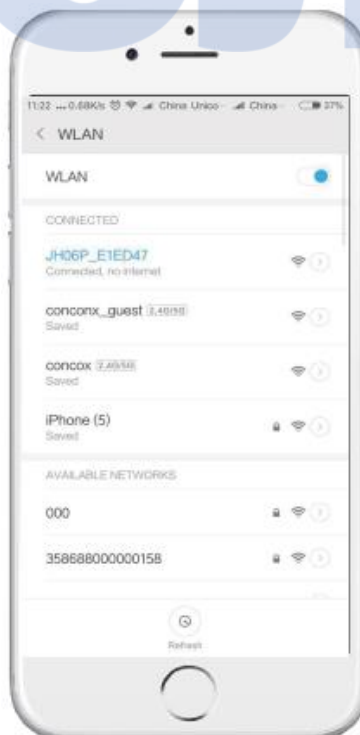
11:22 ...0.68K/s China Unico China 37%

< WLAN

WLAN

CONNECTED

JH06P_E1ED47
Connected, no internet

conconx_guest 2.4G/5G
Saved

concox 2.4G/5G
Saved

iPhone (5)
Saved

AVAILABLE NETWORKS

000

358688000000158

Refresh